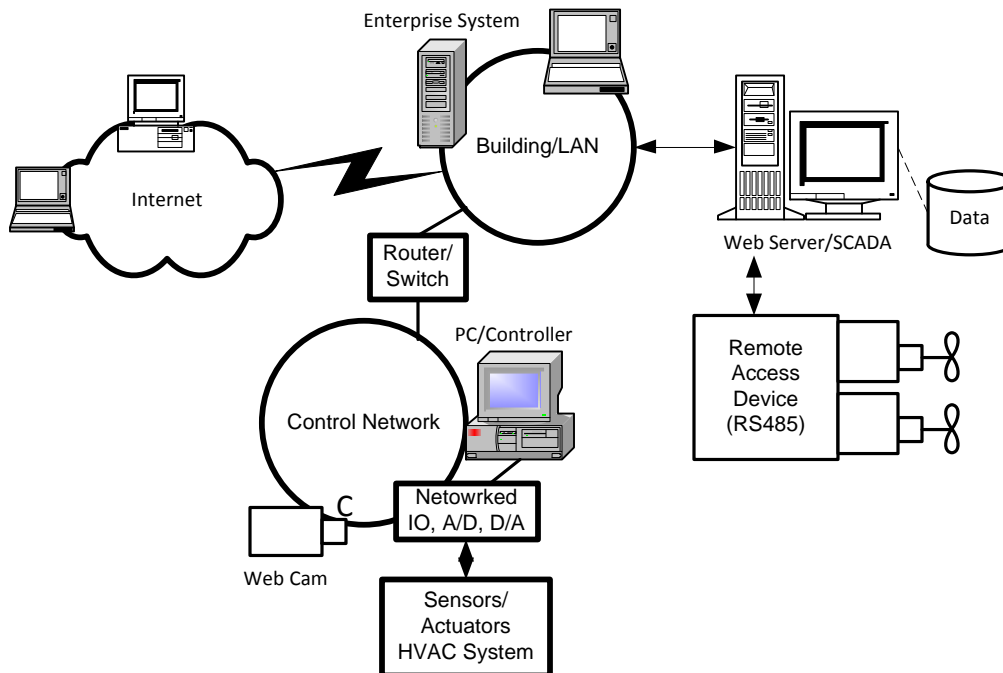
Enterprise System

Internet

Building/LAN

Data

Web Server/SCADA

Router/
Switch

PC/Controller

Remote
Access
Device
(RS485)

Control Network

C

Netowrked
IO, A/D, D/A

Web Cam

Sensors/
Actuators
HVAC System